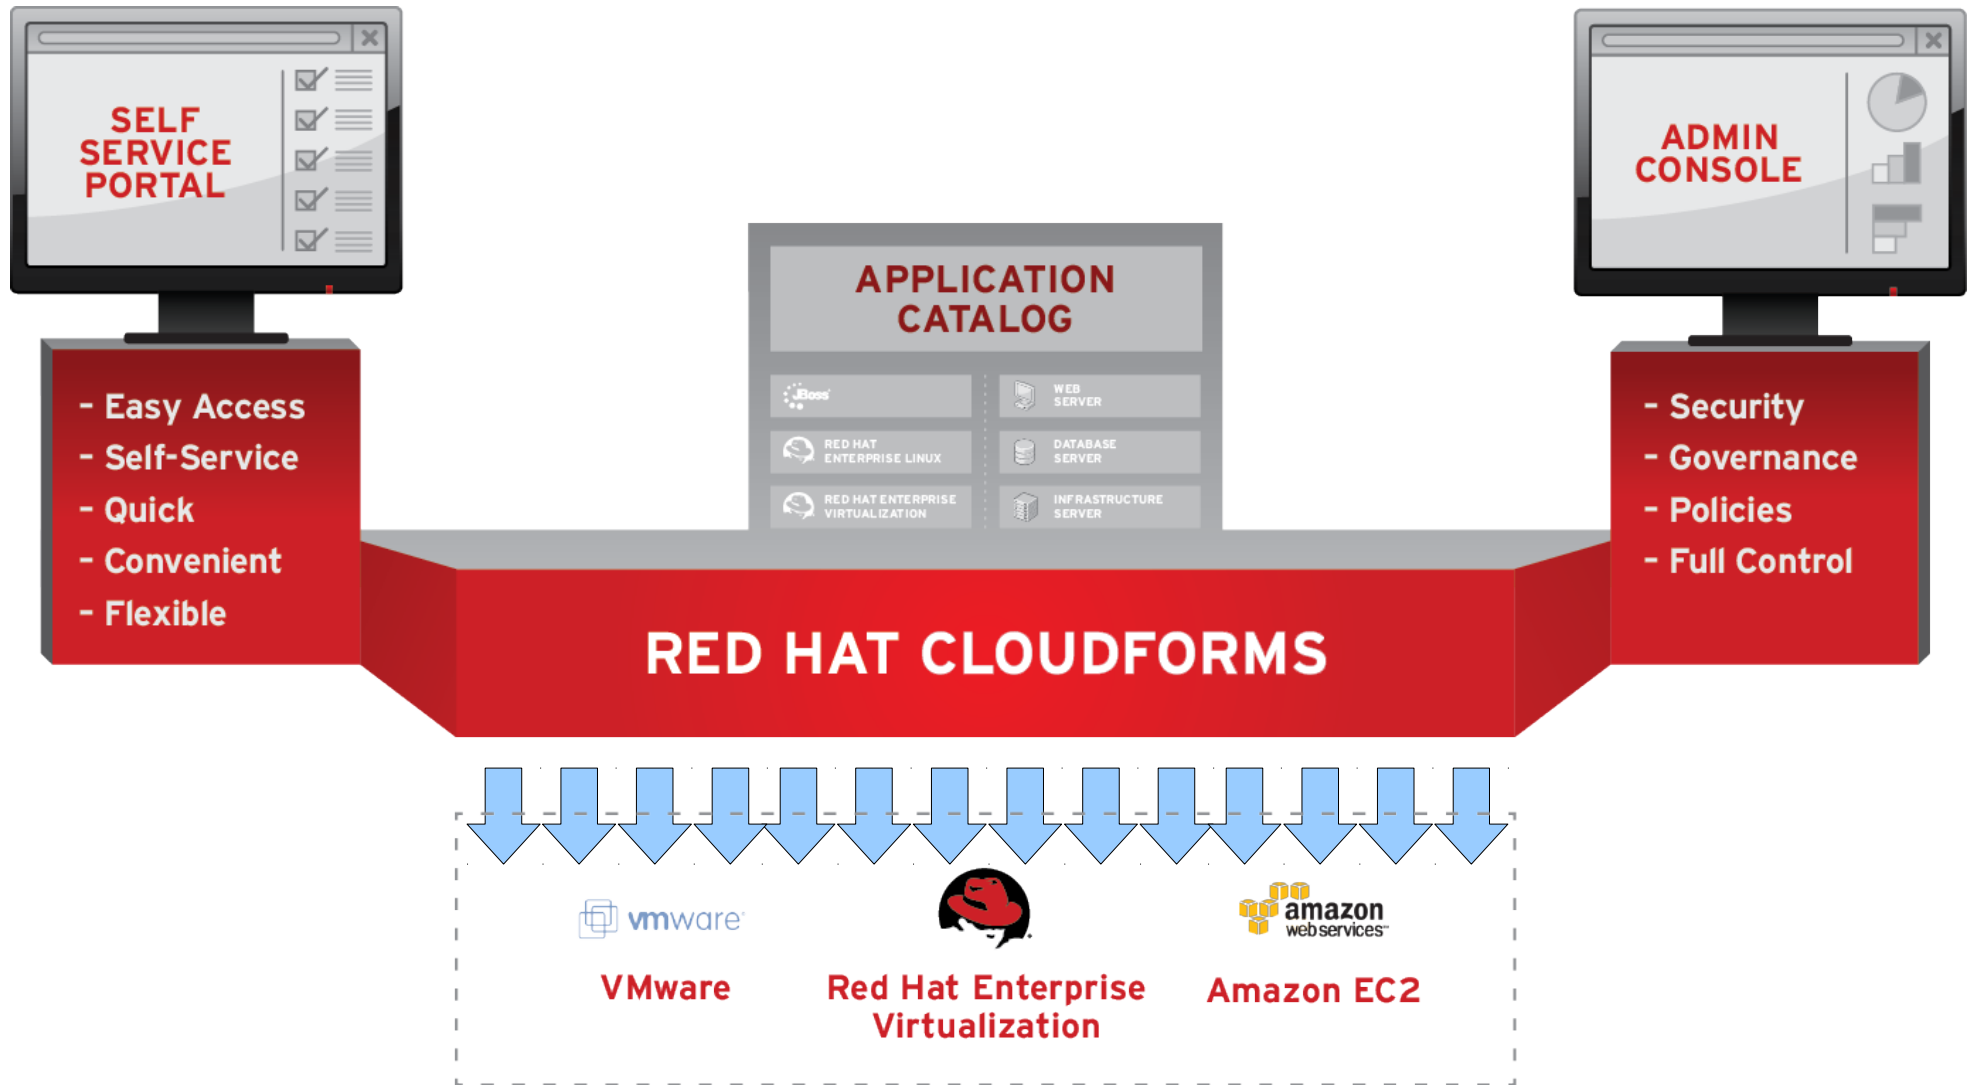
SELF SERVICE PORTAL

- Easy Access
- Self-Service
- Quick
- Convenient
- Flexible

APPLICATION CATALOG

JBoss

WEB SERVER

RED HAT ENTERPRISE LINUX

DATABASE SERVER

RED HAT ENTERPRISE VIRTUALIZATION

INFRASTRUCTURE SERVER

ADMIN CONSOLE

- Security
- Governance
- Policies
- Full Control

RED HAT CLOUDFORMS

vmware

VMware

Red Hat Enterprise Virtualization

amazon webservices

Amazon EC2